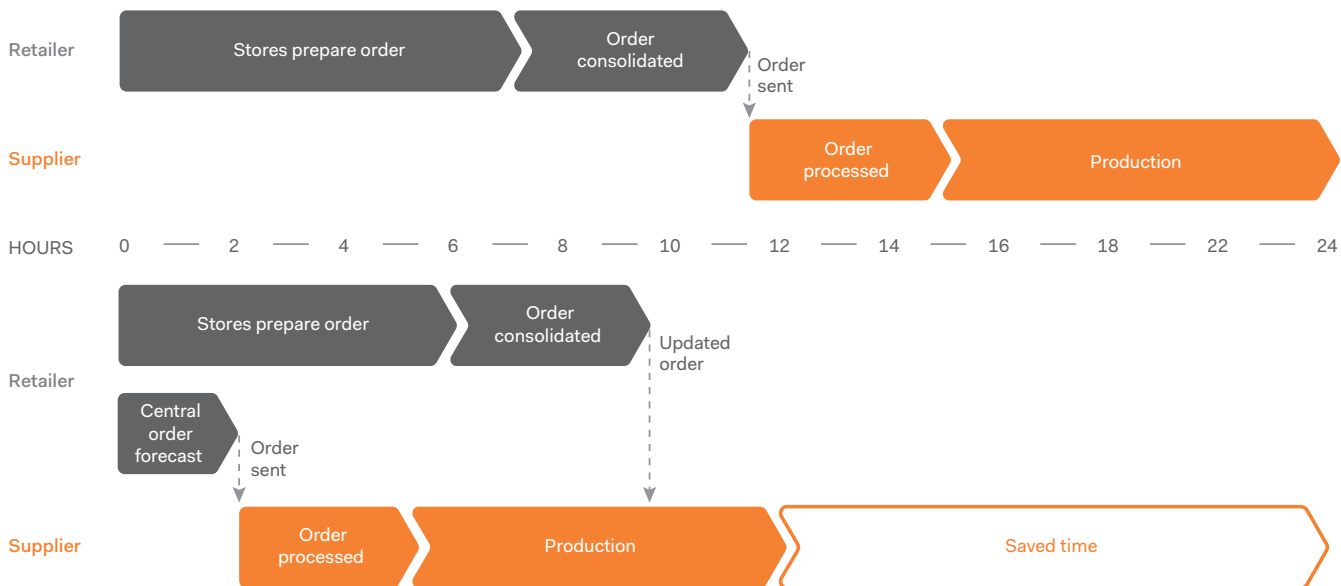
Retailer

Stores prepare order

Order consolidated

Order sent

Supplier

Order processed

Production

HOURS 0 — 2 — 4 — 6 — 8 — 10 — 12 — 14 — 16 — 18 — 22 — 24

Stores prepare order

Order consolidated

Updated order

Retailer

Central order forecast

Order sent

Supplier

Order processed

Production

Saved time